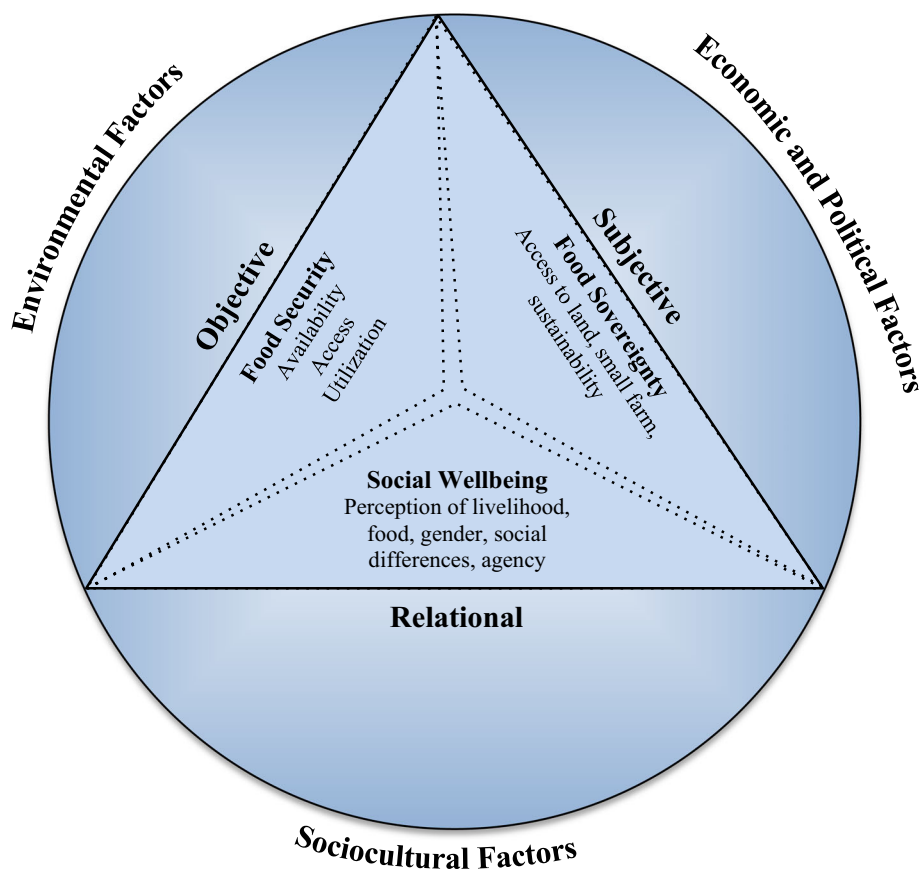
Environmental Factors

Economic and Political Factors

Objective

Food Security
Availability
Access
Utilization

Subjective

Food Sovereignty
Access to land, small farm, sustainability

Social Wellbeing
Perception of livelihood, food, gender, social differences, agency

Relational

Sociocultural Factors